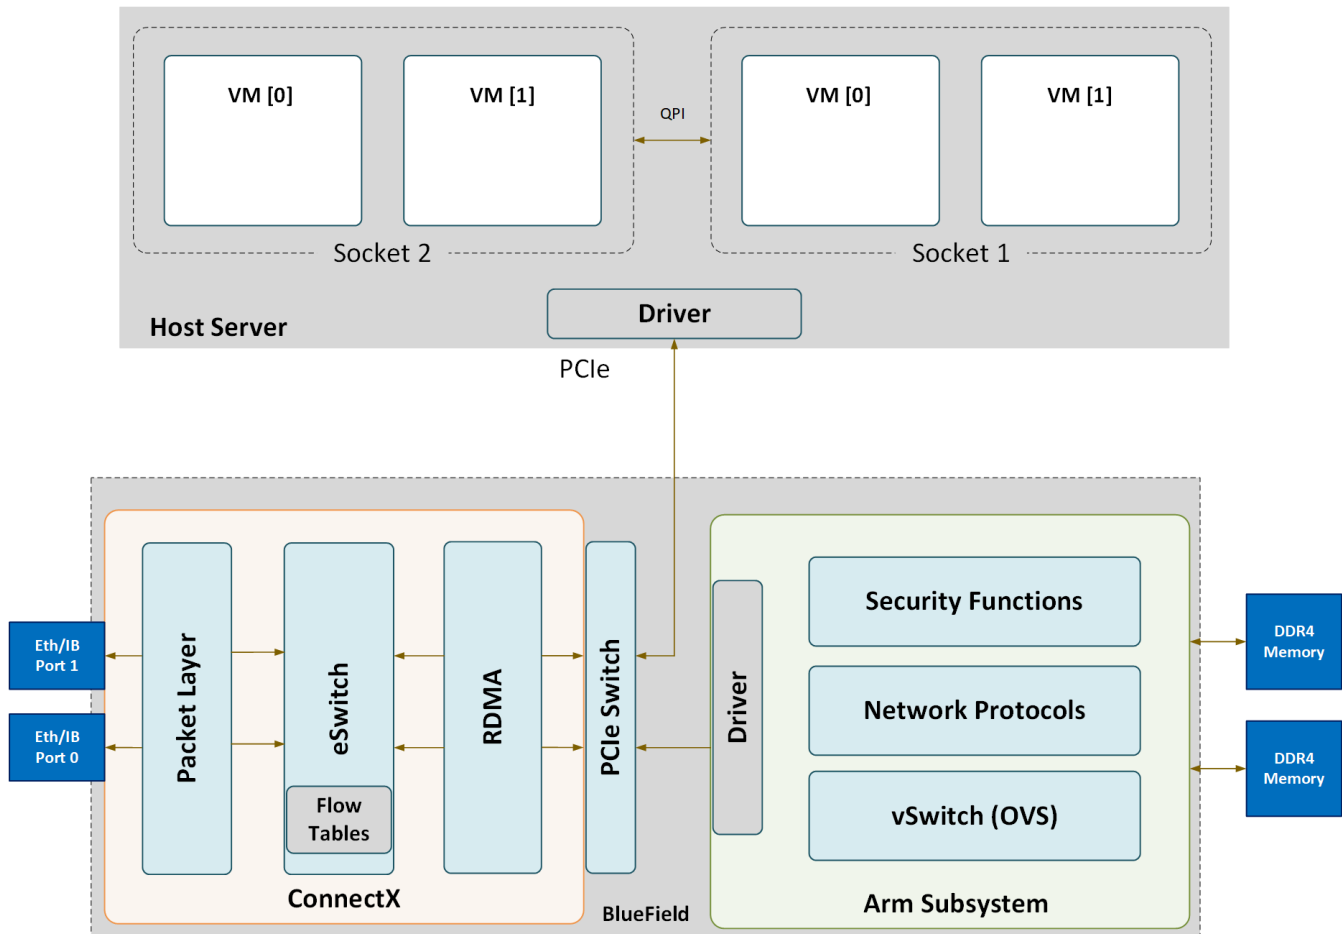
VM [0]

VM [1]

QPI

VM [0]

VM [1]

Socket 2

Socket 1

Host Server

Driver

PCIe

Eth/IB Port 1

Eth/IB Port 0

Packet Layer

eSwitch

Flow Tables

RDMA

PCIe Switch

ConnectX

BlueField

Driver

Security Functions

Network Protocols

vSwitch (OVS)

Arm Subsystem

DDR4 Memory

DDR4 Memory